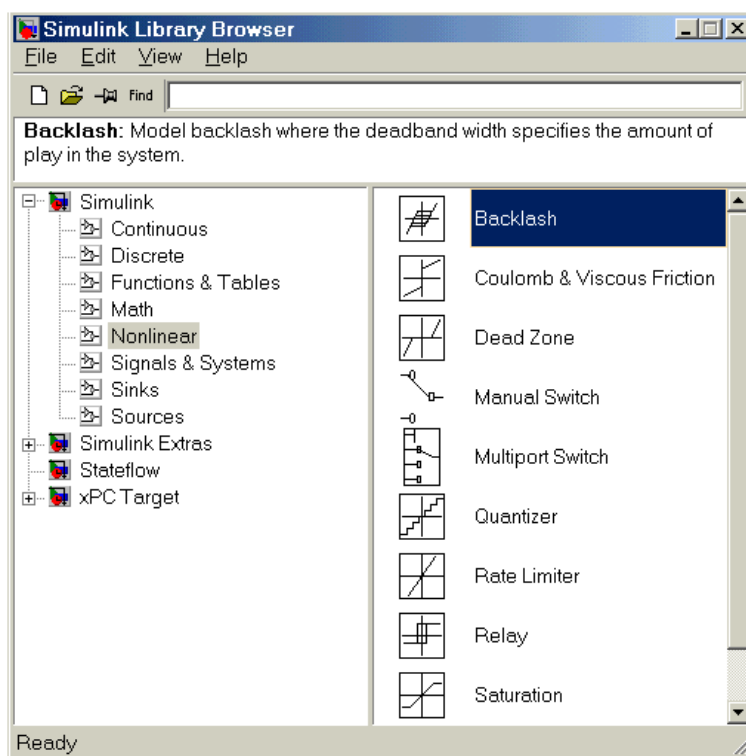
Simulink Library Browser

File Edit View Help

Find

**Backlash**: Model backlash where the deadband width specifies the amount of play in the system.

Simulink
Continuous
Discrete
Functions & Tables
Math
Nonlinear
Signals & Systems
Sinks
Sources
Simulink Extras
Stateflow
xPC Target

Backlash
Coulomb & Viscous Friction
Dead Zone
Manual Switch
Multiport Switch
Quantizer
Rate Limiter
Relay
Saturation

Ready